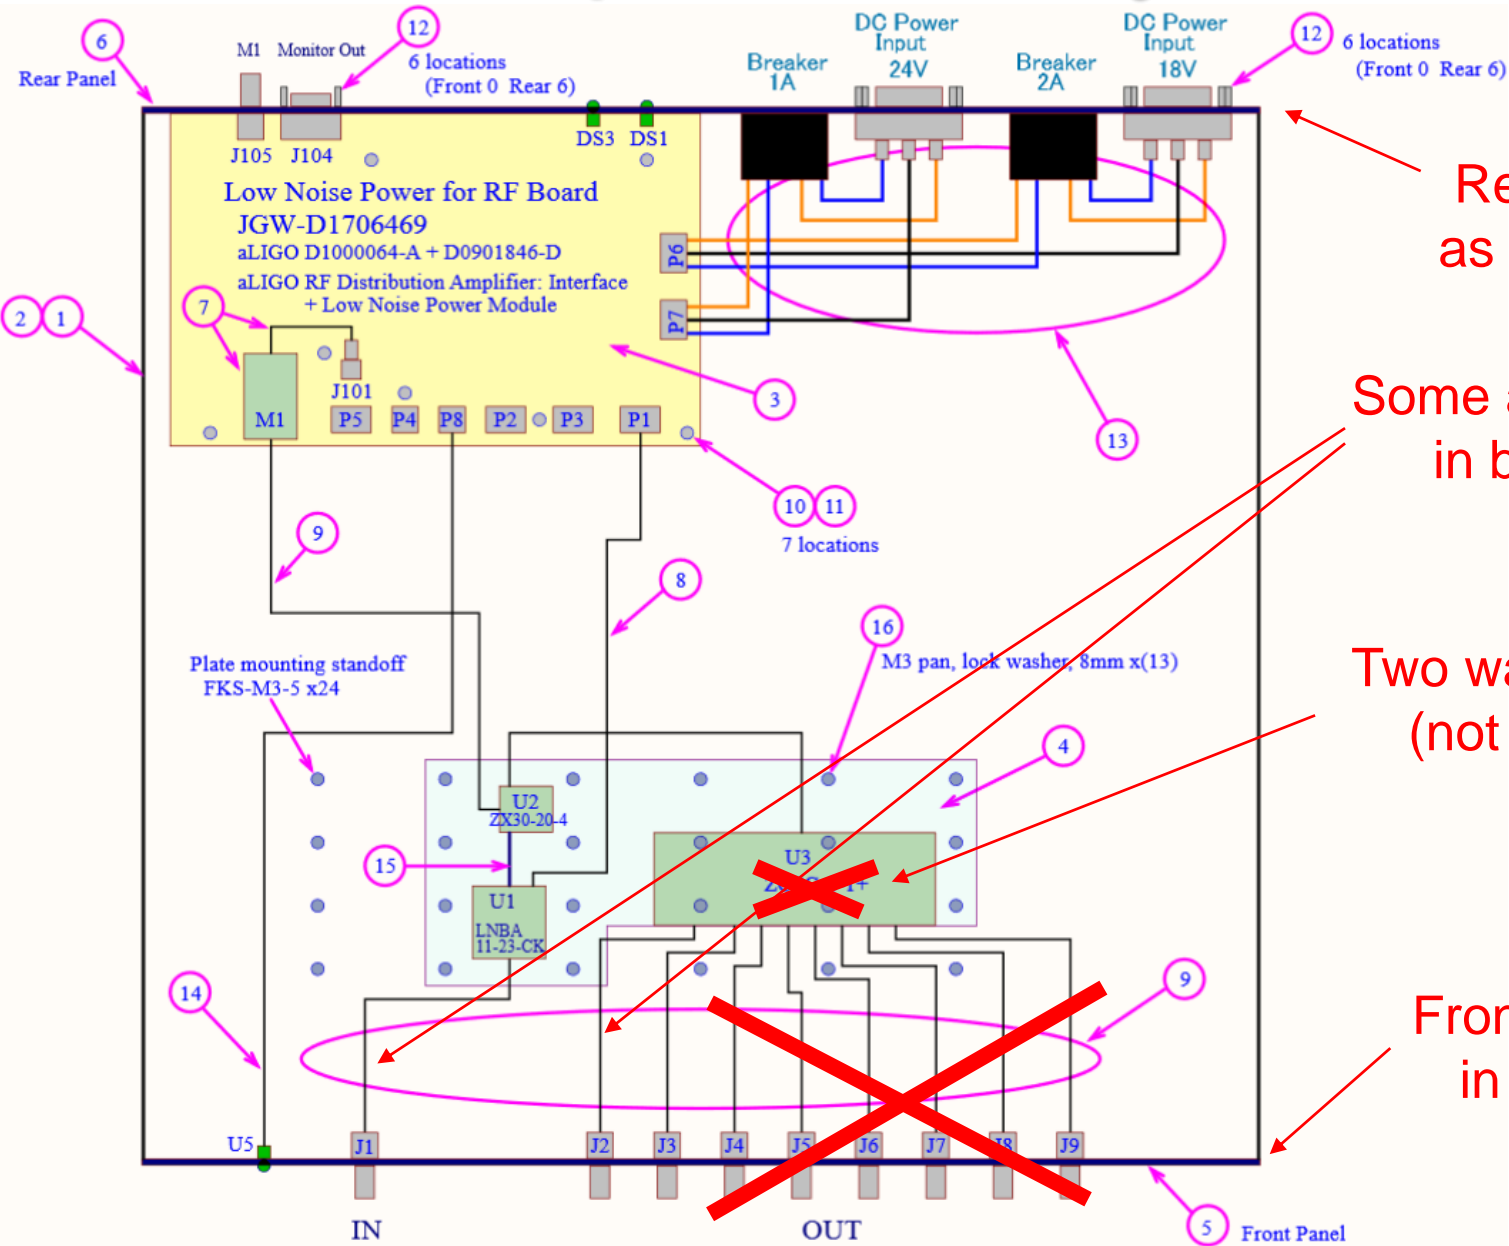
6
Rear Panel
M1 Monitor Out
12
6 locations
(Front 0 Rear 6)
J105 J104
DS3 DS1
DC Power Input 24V
Breaker 1A
DC Power Input 18V
Breaker 2A
12
6 locations
(Front 0 Rear 6)
Re
as

Low Noise Power for RF Board
JGW-D1706469
aLIGO D1000064-A + D0901846-D
aLIGO RF Distribution Amplifier: Interface + Low Noise Power Module
P6
P7
2 1
7
J101
M1
P5 P4 P8 P2 P3 P1
3
13
Some a
in b
10 11
7 locations
9
8
16
M3 pan, lock washer, 8mm x(13)
Plate mounting standoff FKS-M3-5 x24
4
Two wa
(not
U2
ZX30-20-4
15
U3
Z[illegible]
U1
LNBA 11-23-CK
14
9
Fron
in
U5
J1 J2 J3 J4 J5 J6 J7 J8 J9
IN
OUT
5
Front Panel